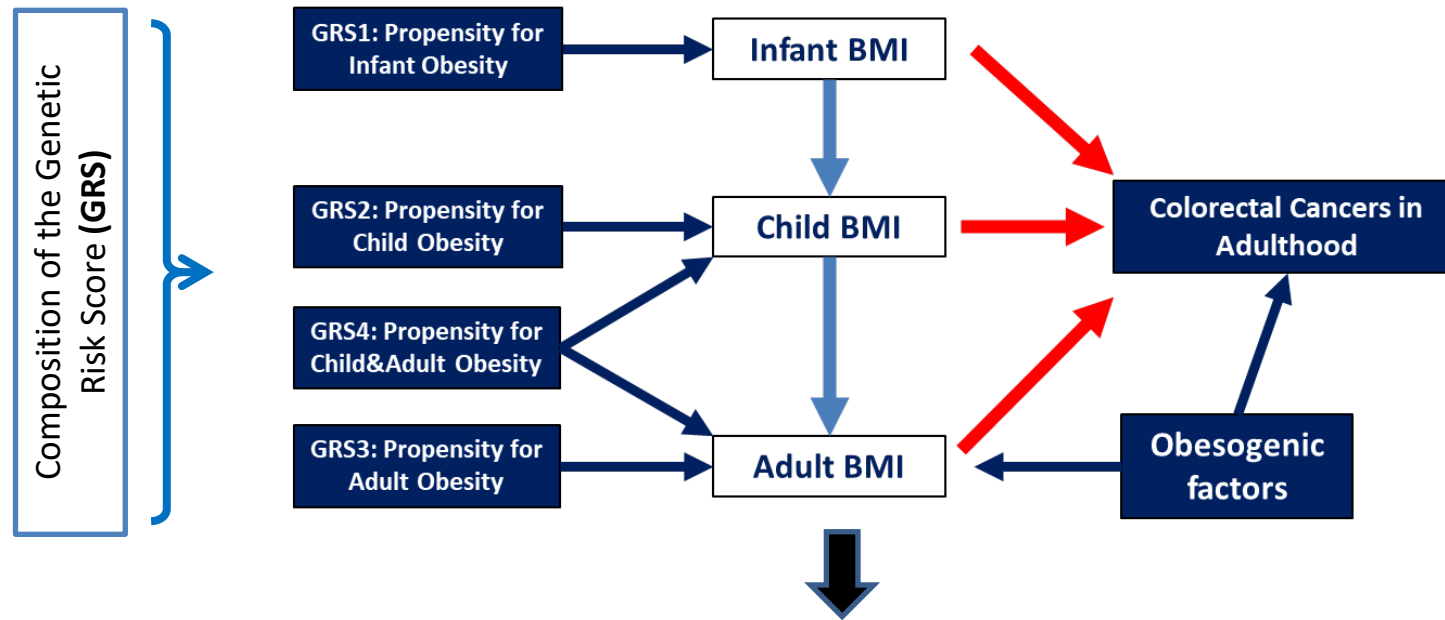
Composition of the Genetic Risk Score (GRS)

GRS1: Propensity for Infant Obesity

Infant BMI

GRS2: Propensity for Child Obesity

Child BMI

Colorectal Cancers in Adulthood

GRS4: Propensity for Child&Adult Obesity

GRS3: Propensity for Adult Obesity

Adult BMI

Obesogenic factors